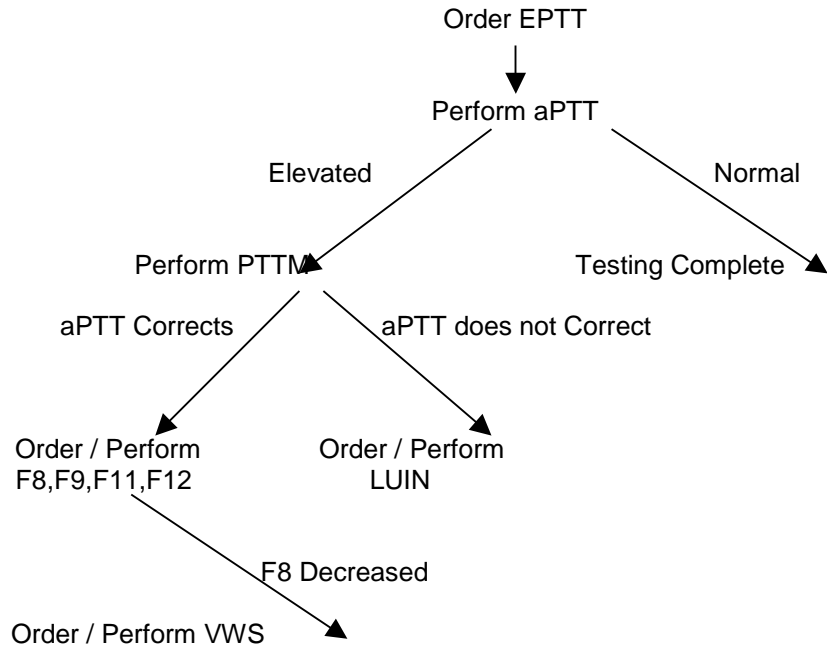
Order EPTT

Perform aPTT

Elevated

Normal

Perform PTTM

Testing Complete

aPTT Corrects

aPTT does not Correct

Order / Perform F8,F9,F11,F12

Order / Perform LUIN

F8 Decreased

Order / Perform VWS